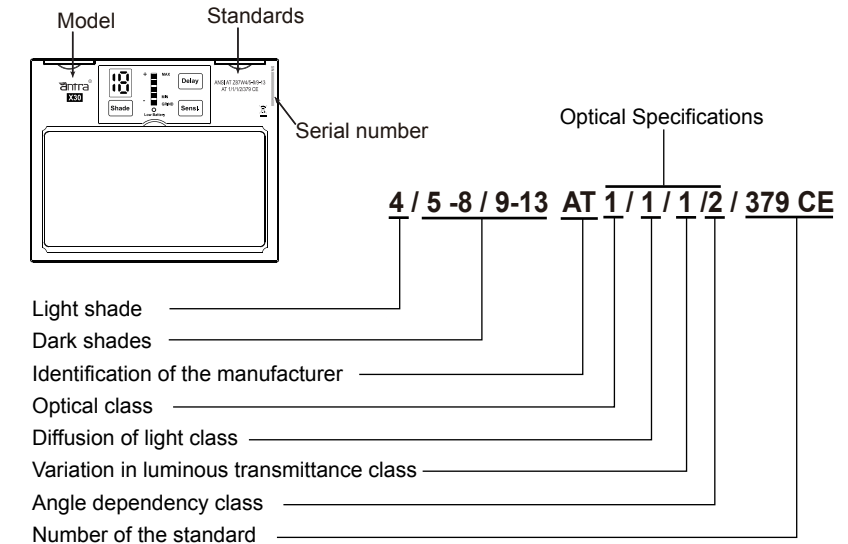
Model

Standards

antra
X30

18

MAX

MIN

Delay

Shade

Sens

Low Battery

ANSI AT Z87W4/5-8/9-13
AT 1/1/1/2/379 CE

Serial number

Optical Specifications

4 / 5 -8 / 9-13 AT 1 / 1 / 1 /2 / 379 CE

Light shade
Dark shades
Identification of the manufacturer
Optical class
Diffusion of light class
Variation in luminous transmittance class
Angle dependency class
Number of the standard